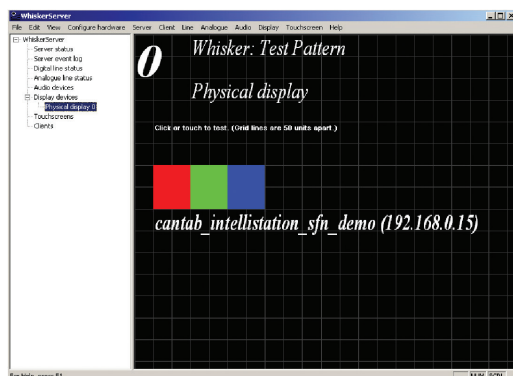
WhiskerServer

File Edit View Configure hardware Server Client Line Analogue Audio Display Touchscreen Help

WhiskerServer
Server status
Server event log
Digital line status
Analogue line status
Audio devices
Display devices
Physical display 0
Touchscreens
Clients

0

Whisker: Test Pattern

Physical display

Click or touch to test. (Grid lines are 50 units apart.)

cantab_intellistation_sfn_demo (192.168.0.15)

For Help, press F1

NUM SCRL